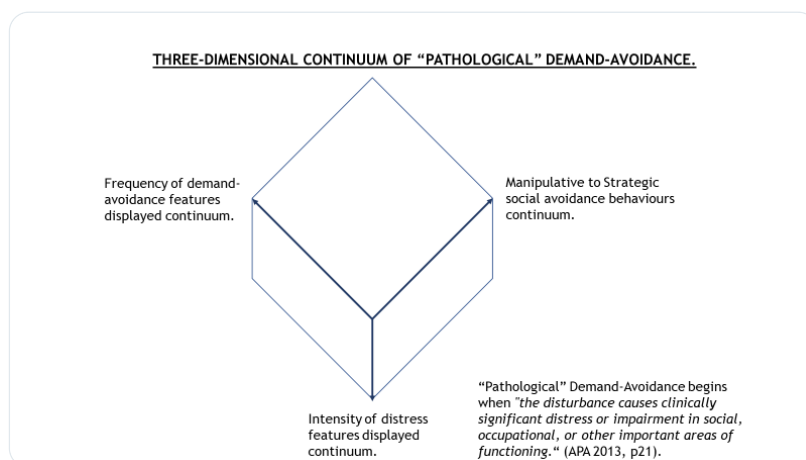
THREE-DIMENSIONAL CONTINUUM OF “PATHOLOGICAL” DEMAND-AVOIDANCE.

Frequency of demand-avoidance features displayed continuum.

Manipulative to Strategic social avoidance behaviours continuum.

Intensity of distress features displayed continuum.

“Pathological” Demand-Avoidance begins when "the disturbance causes clinically significant distress or impairment in social, occupational, or other important areas of functioning.“ (APA 2013, p21).